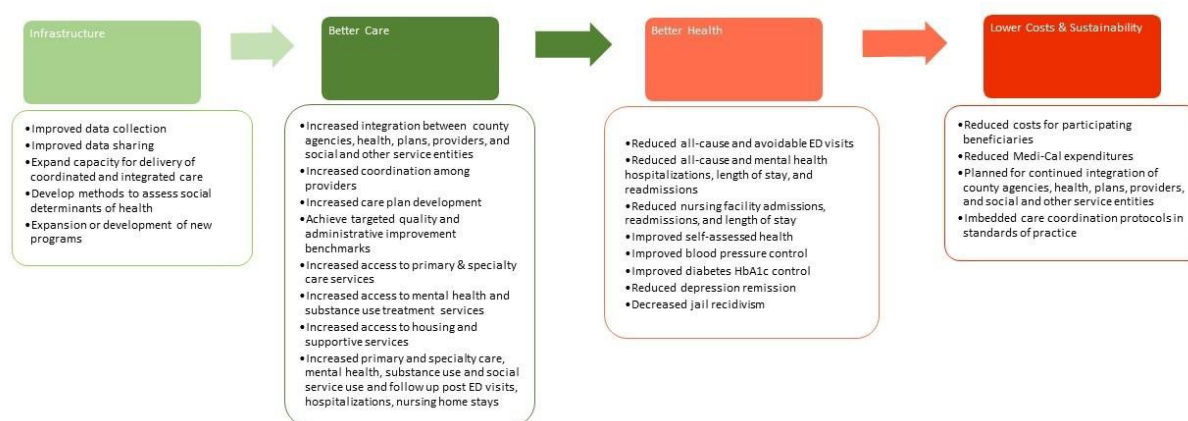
Infrastructure

- Improved data collection
- Improved data sharing
- Expand capacity for delivery of coordinated and integrated care
- Develop methods to assess social determinants of health
- Expansion or development of new programs

Better Care

- Increased integration between county agencies, health, plans, providers, and social and other service entities
- Increased coordination among providers
- Increased care plan development
- Achieve targeted quality and administrative improvement benchmarks
- Increased access to primary & specialty care services
- Increased access to mental health and substance use treatment services
- Increased access to housing and supportive services
- Increased primary and specialty care, mental health, substance use and social service use and follow up post ED visits, hospitalizations, nursing home stays

Better Health

- Reduced all-cause and avoidable ED visits
- Reduced all-cause and mental health hospitalizations, length of stay, and readmissions
- Reduced nursing facility admissions, readmissions, and length of stay
- Improved self-assessed health
- Improved blood pressure control
- Improved diabetes HbA1c control
- Reduced depression remission
- Decreased jail recidivism

Lower Costs & Sustainability

- Reduced costs for participating beneficiaries
- Reduced Medi-Cal expenditures
- Planned for continued integration of county agencies, health, plans, providers, and social and other service entities
- Imbedded care coordination protocols in standards of practice